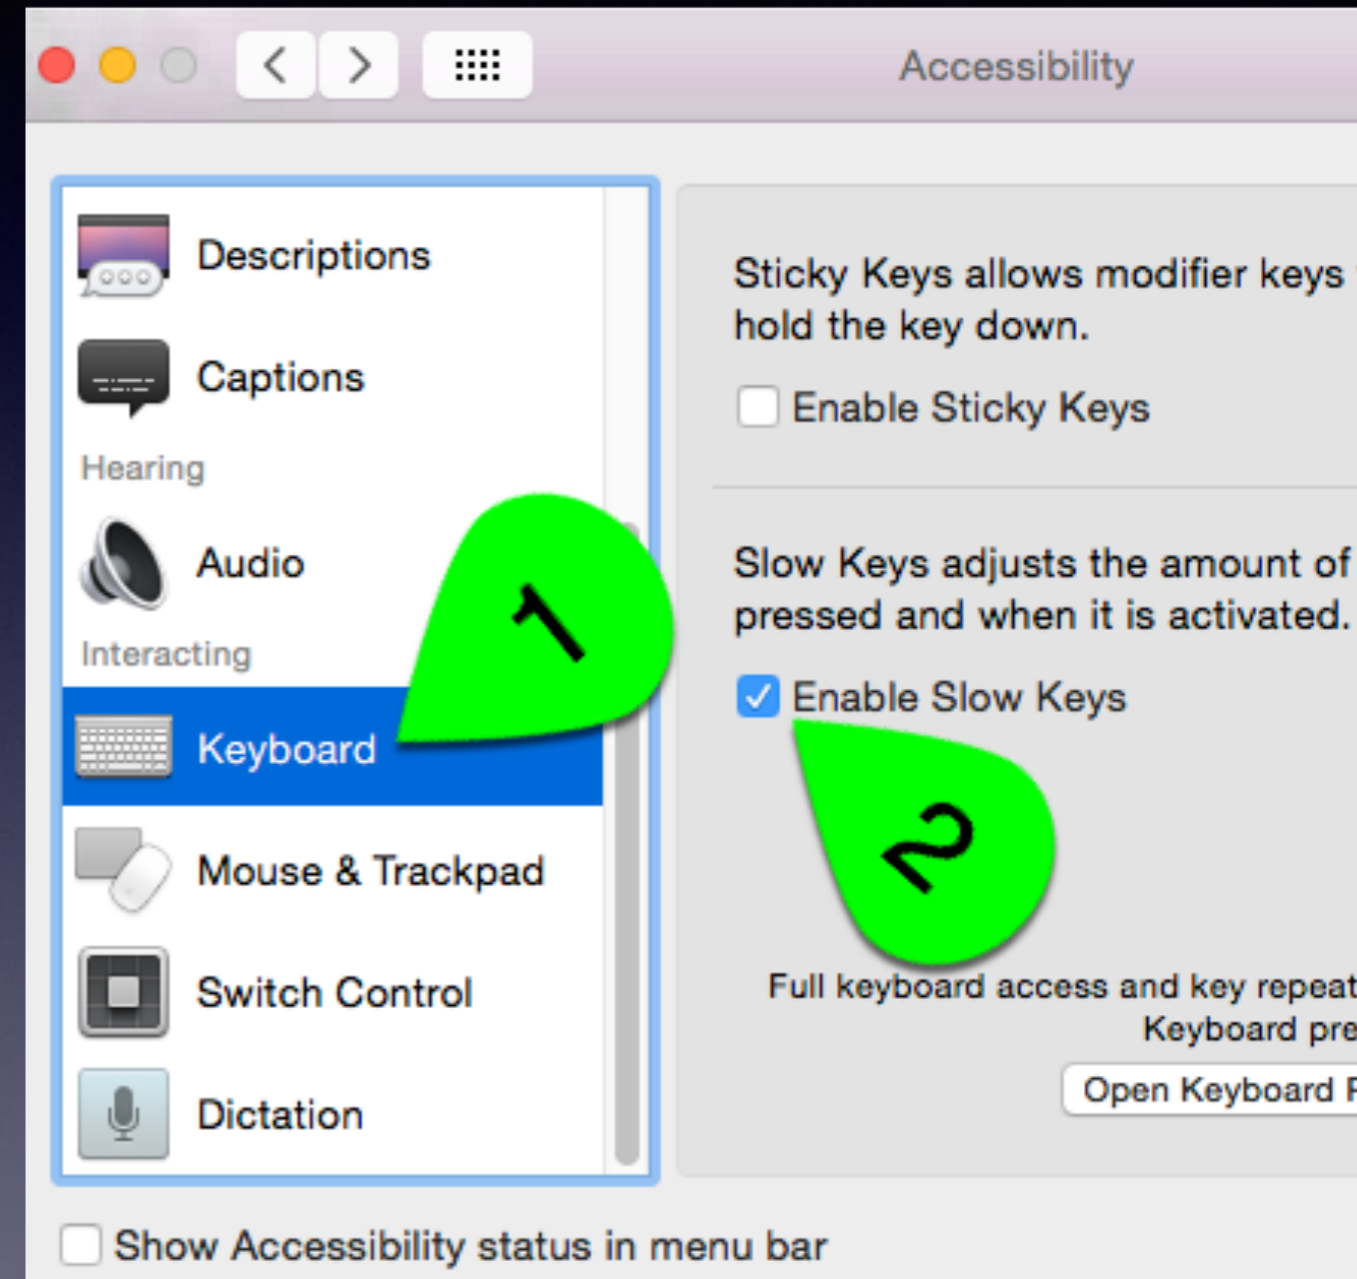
Accessibility

Descriptions

Captions

Hearing

Audio

Interacting

Keyboard

Mouse & Trackpad

Switch Control

Dictation

1

Sticky Keys allows modifier keys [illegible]
hold the key down.

Enable Sticky Keys

Slow Keys adjusts the amount of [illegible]
pressed and when it is activated.

Enable Slow Keys

2

Full keyboard access and key repeat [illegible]
Keyboard pre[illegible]

Open Keyboard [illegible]

Show Accessibility status in menu bar